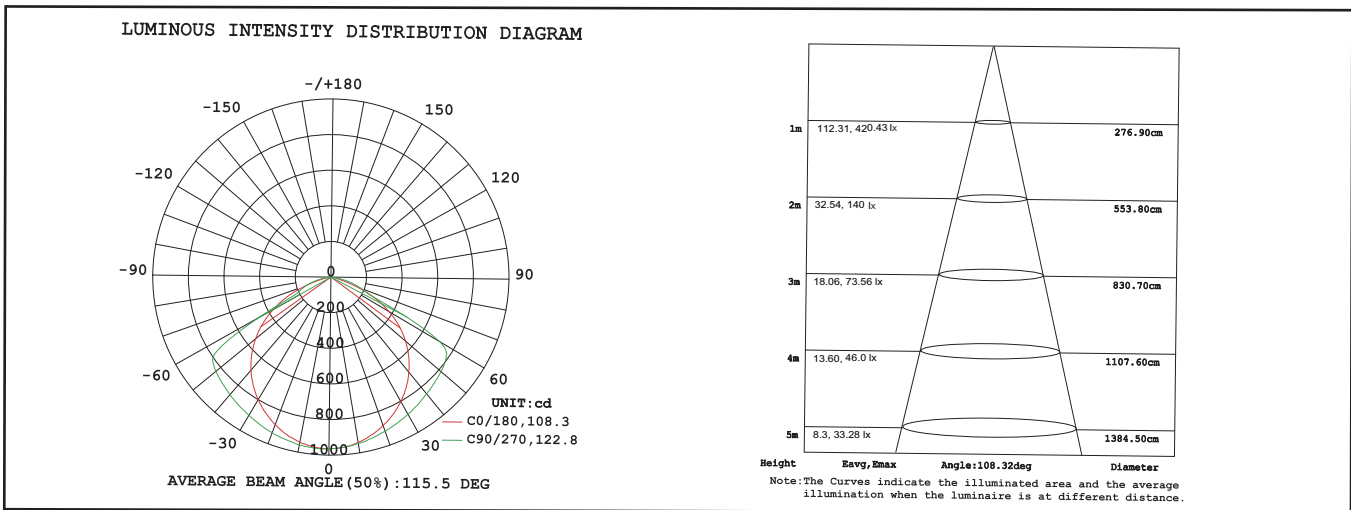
LUMINOUS INTENSITY DISTRIBUTION DIAGRAM

-/+180
-150
150
-120
120
-90
90
-60
60
-30
30
0
0
200
400
600
800
1000

UNIT:cd
C0/180,108.3
C90/270,122.8

AVERAGE BEAM ANGLE(50%):115.5 DEG

| Height | Eavg,Emax | Diameter |
|---|---|---|
| 1m | 112.31, 420.43 lx | 276.90cm |
| 2m | 32.54, 140 lx | 553.80cm |
| 3m | 18.06, 73.56 lx | 830.70cm |
| 4m | 13.60, 46.0 lx | 1107.60cm |
| 5m | 8.3, 33.28 lx | 1384.50cm |

Angle:108.32deg

Note:The Curves indicate the illuminated area and the average illumination when the luminaire is at different distance.